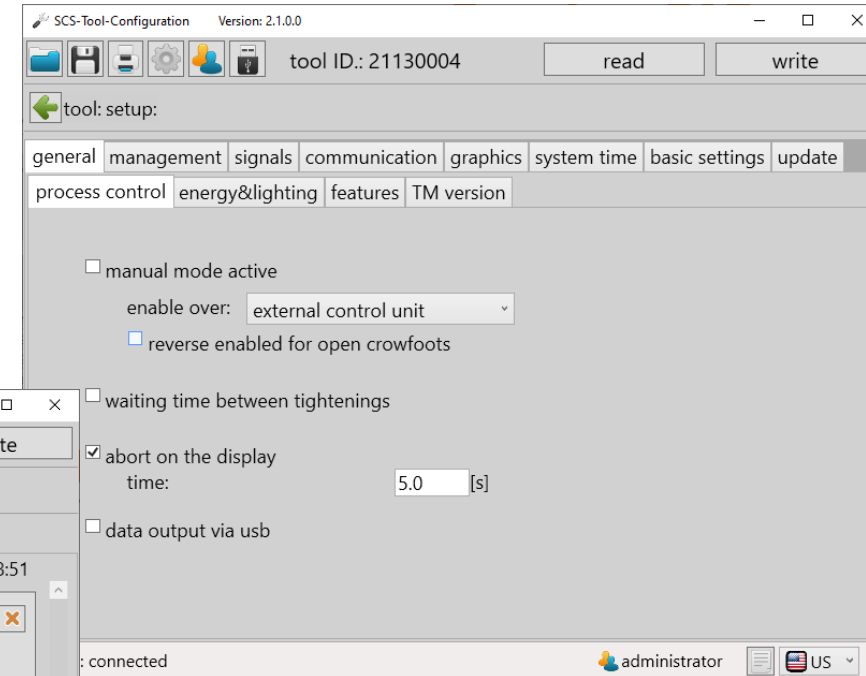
SCS-Tool-Configuration Version: 2.1.0.0

tool ID.: 21130004

read

write

tool: setup:

general | management | signals | communication | graphics | system time | basic settings | update

process control | energy&lighting | features | TM version

manual mode active

enable over: external control unit

reverse enabled for open crowfoots

waiting time between tightenings

abort on the display

time: 5.0 [s]

data output via usb

te

3:51

: connected

administrator

US